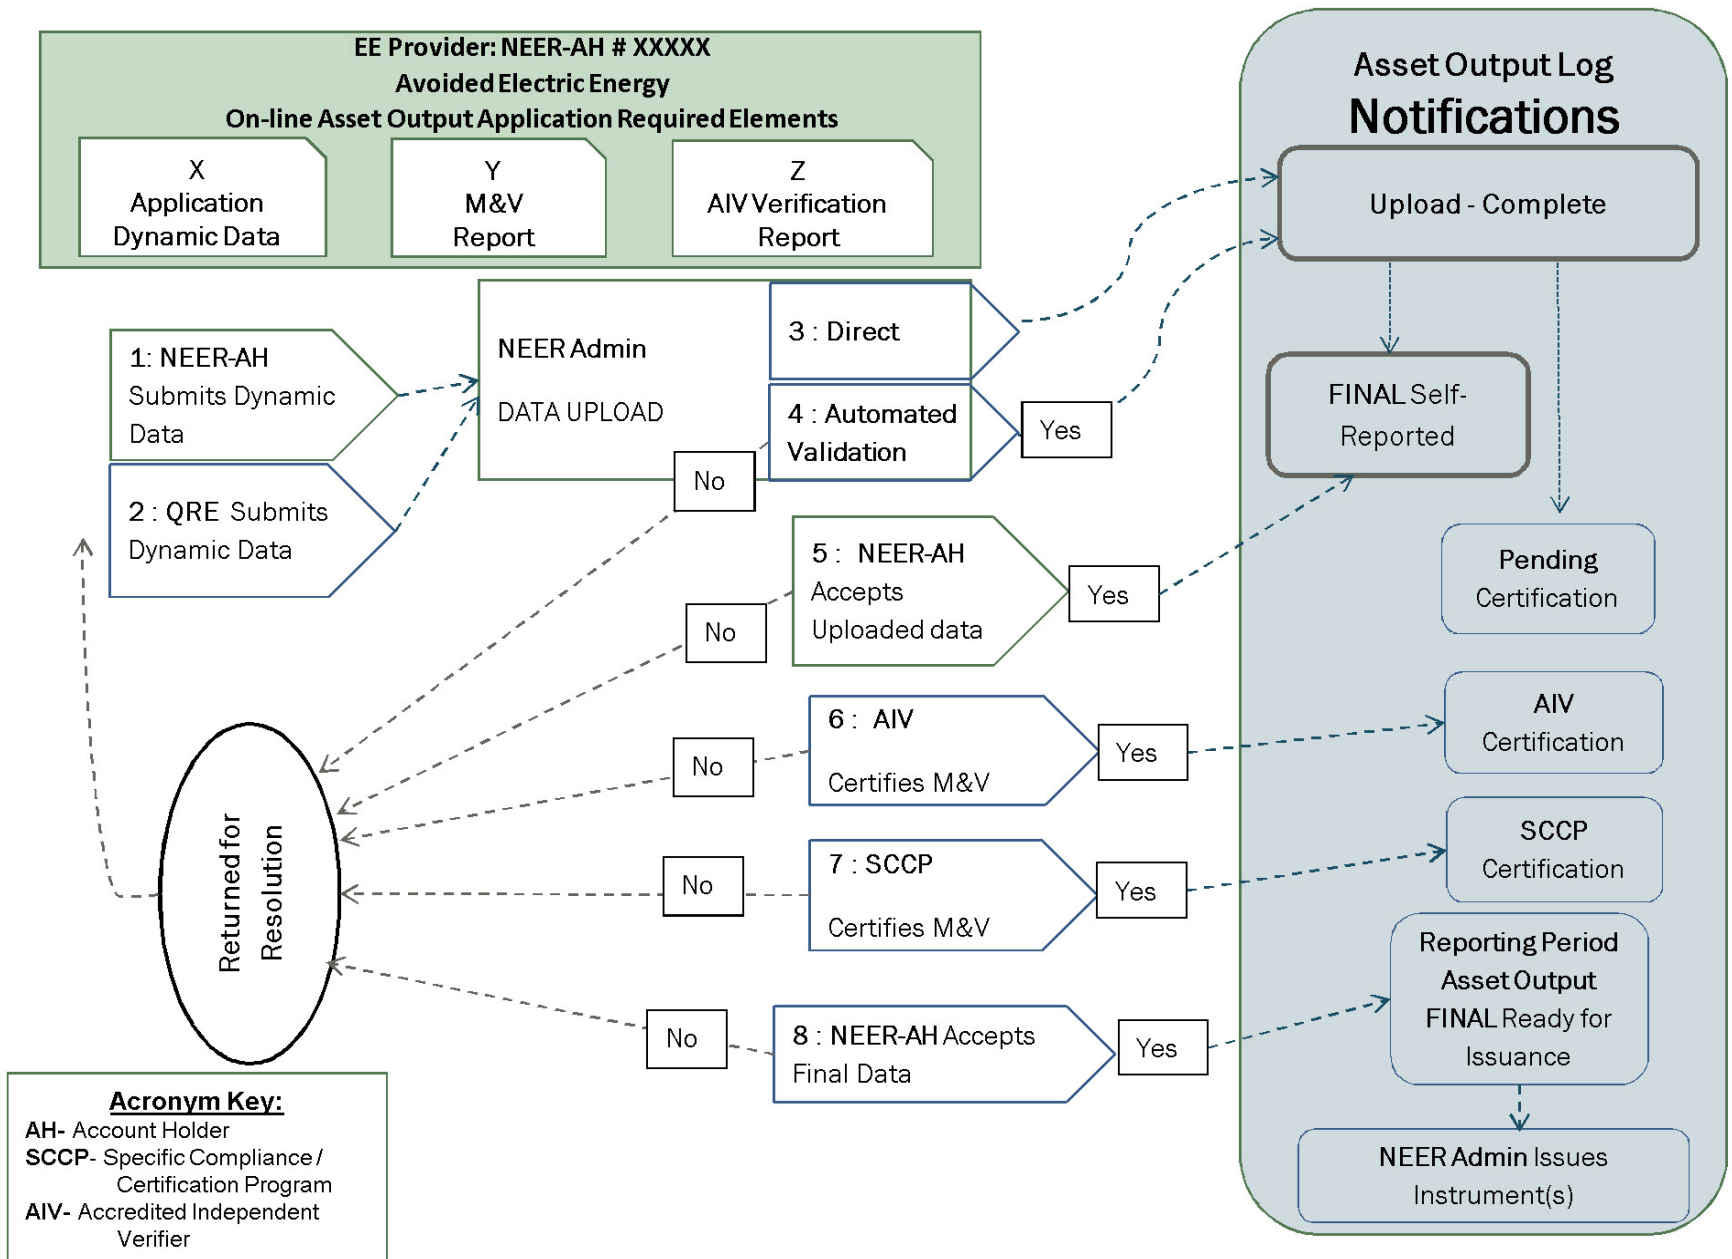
EE Provider: NEER-AH # XXXXX
Avoided Electric Energy
On-line Asset Output Application Required Elements

X
Application
Dynamic Data

Y
M&V
Report

Z
AIV Verification
Report

Asset Output Log
Notifications

Upload - Complete

1: NEER-AH
Submits Dynamic
Data

2 : QRE Submits
Dynamic Data

NEER Admin

DATA UPLOAD

3 : Direct

4 : Automated
Validation

Yes

No

FINAL Self-
Reported

Pending
Certification

5 : NEER-AH
Accepts
Uploaded data

Yes

No

6 : AIV

Certifies M&V

No

Yes

AIV
Certification

7 : SCCP

Certifies M&V

No

Yes

SCCP
Certification

Returned for
Resolution

8 : NEER-AH Accepts
Final Data

No

Yes

Reporting Period
Asset Output
FINAL Ready for
Issuance

NEER Admin Issues
Instrument(s)

Acronym Key:
AH- Account Holder
SCCP- Specific Compliance / Certification Program
AIV- Accredited Independent Verifier